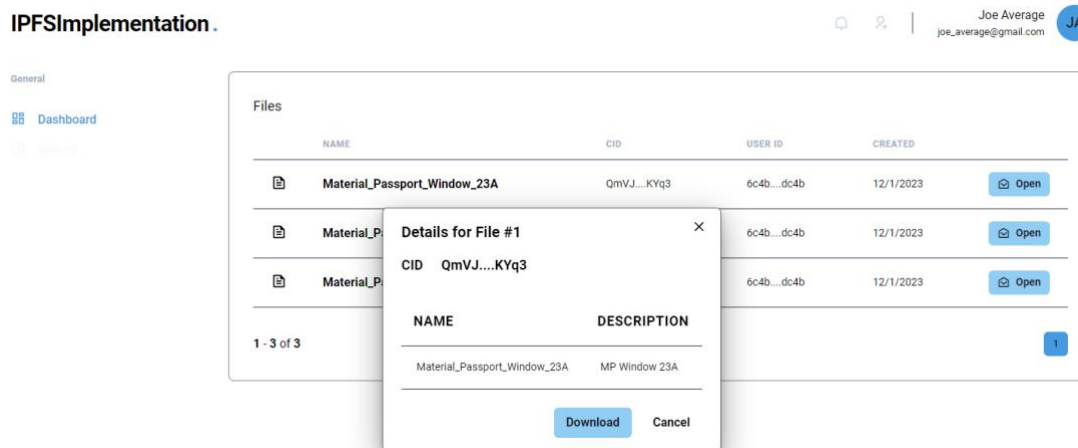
IPFSImplementation.

Joe Average
joe_average@gmail.com
JA

General

Dashboard

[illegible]

Files

| NAME | CID | USER ID | CREATED | |
|---|---|---|---|---|
| Material_Passport_Window_23A | QmVJ....KYq3 | 6c4b....dc4b | 12/1/2023 | Open |
| Material_P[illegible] | | 6c4b....dc4b | 12/1/2023 | Open |
| Material_P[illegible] | | 6c4b....dc4b | 12/1/2023 | Open |

1 - 3 of 3

1

Details for File #1
×

CID QmVJ....KYq3

| NAME | DESCRIPTION |
|---|---|
| Material_Passport_Window_23A | MP Window 23A |

Download
Cancel